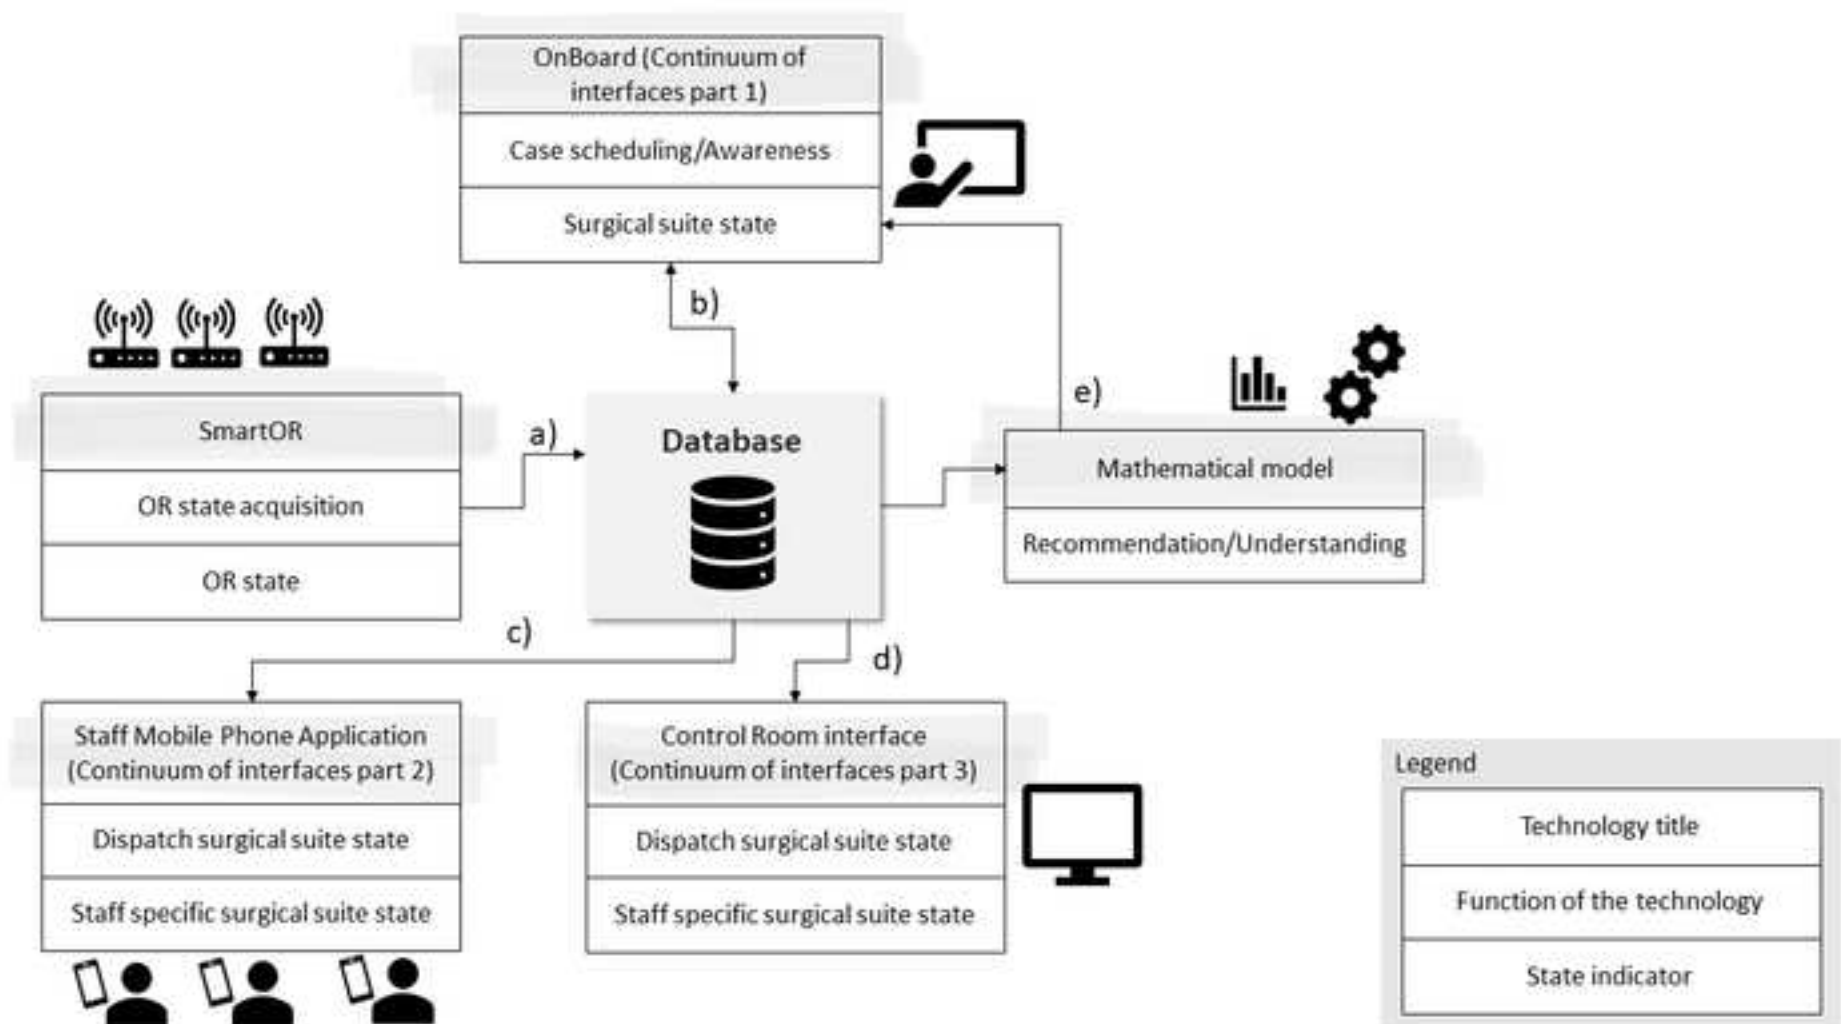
OnBoard (Continuum of interfaces part 1)

Case scheduling/Awareness

Surgical suite state

b)

SmartOR

OR state acquisition

OR state

a)

Database

e)

Mathematical model

Recommendation/Understanding

c)

d)

Staff Mobile Phone Application (Continuum of interfaces part 2)

Dispatch surgical suite state

Staff specific surgical suite state

Control Room interface (Continuum of interfaces part 3)

Dispatch surgical suite state

Staff specific surgical suite state

Legend

Technology title

Function of the technology

State indicator